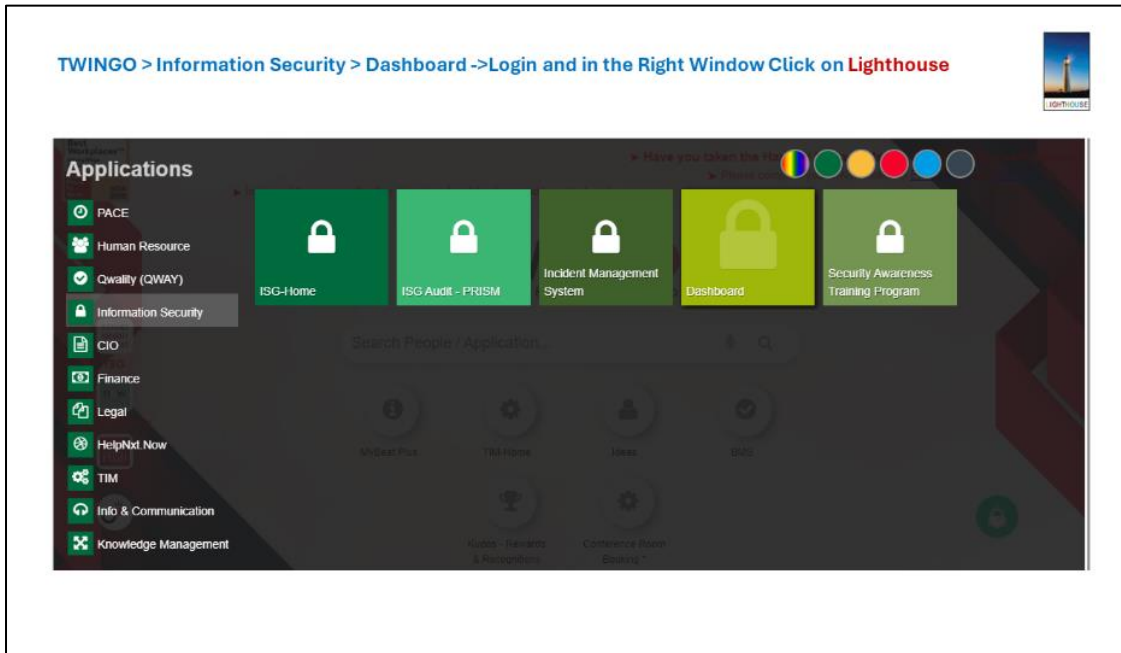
TWINGO > Information Security > Dashboard ->Login and in the Right Window Click on Lighthouse

LIGHTHOUSE

Applications

PACE
Human Resource
Qwality (QWAY)
Information Security
CIO
Finance
Legal
HelpNxt Now
TIM
Info & Communication
Knowledge Management

ISG-Home
ISG Audit - PRISM
Incident Management System
Dashboard
Security Awareness Training Program

Search People / Application...

MyBest Plus
TIM Home
Ideas
BMS
Kudos - Rewards & Recognitions
Conference Room Booking